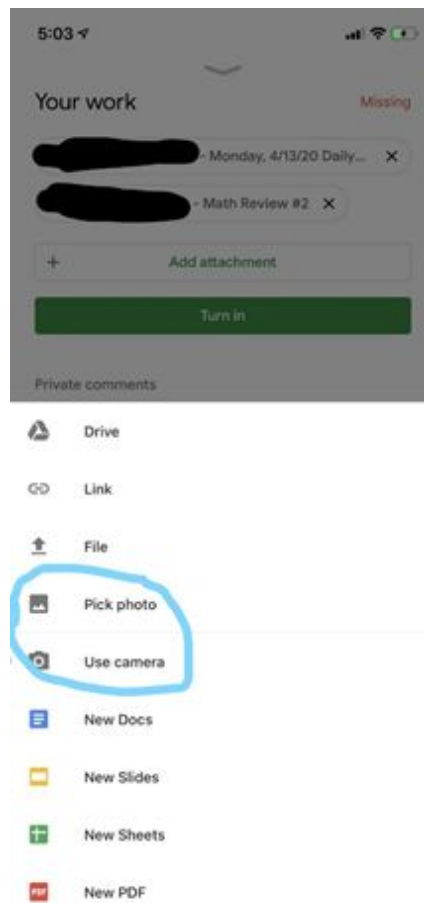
5:03

Your work

Missing

- Monday, 4/13/20 Daily... ✕

- Math Review #2 ✕

+ Add attachment

Turn in

Private comments

Drive

Link

File

Pick photo

Use camera

New Docs

New Slides

New Sheets

PDF

New PDF